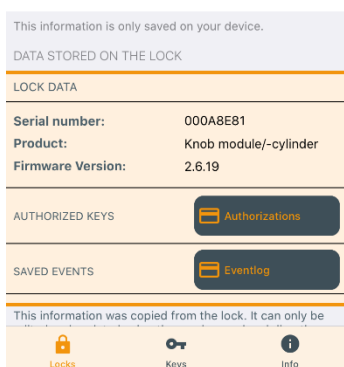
This information is only saved on your device.

DATA STORED ON THE LOCK

LOCK DATA

| | |
|---|---|
| **Serial number:** | 000A8E81 |
| **Product:** | Knob module/-cylinder |
| **Firmware Version:** | 2.6.19 |

AUTHORIZED KEYS

Authorizations

SAVED EVENTS

Eventlog

This information was copied from the lock. It can only be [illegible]

Locks

Keys

Info